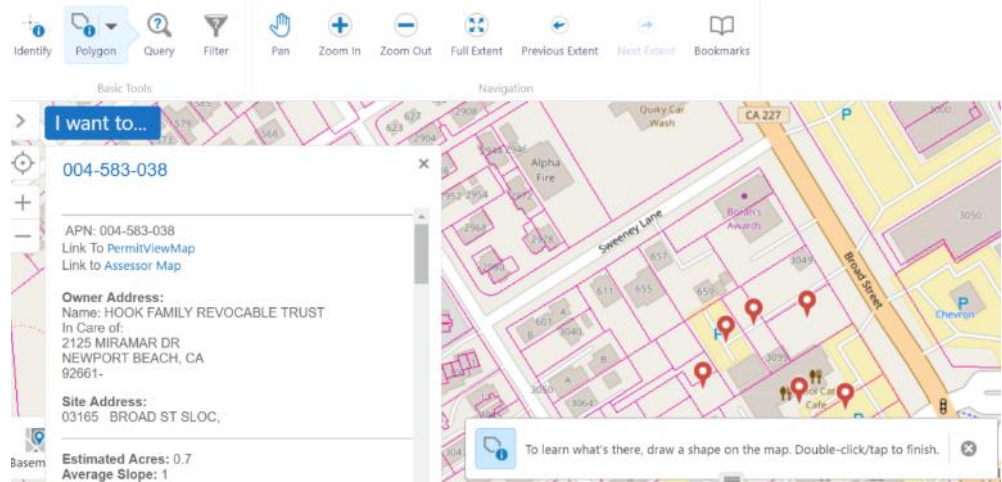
Identify Polygon Query Filter
Basic Tools
Pan Zoom In Zoom Out Full Extent Previous Extent Next Extent Bookmarks
Navigation

I want to...

004-583-038

APN: 004-583-038
Link To PermitViewMap
Link to Assessor Map

Owner Address:
Name: HOOK FAMILY REVOCABLE TRUST
In Care of:
2125 MIRAMAR DR
NEWPORT BEACH, CA
92661-

Site Address:
03165 BROAD ST SLOC,

Estimated Acres: 0.7
Average Slope: 1

Basem

Quiky Car Wash
CA 227
Alpha Fire
Sweeney Lane
Broad Street
Borah's Awards
Chevron
Cool Cat Cafe
P
2908
2904
623
627
585
579
566
2944
2952
2954
2972
2968
2978
2980
3000
3050
3049
657
611
655
659
607
3040
3095
3050
3064
A
B
A
B
A

To learn what's there, draw a shape on the map. Double-click/tap to finish.